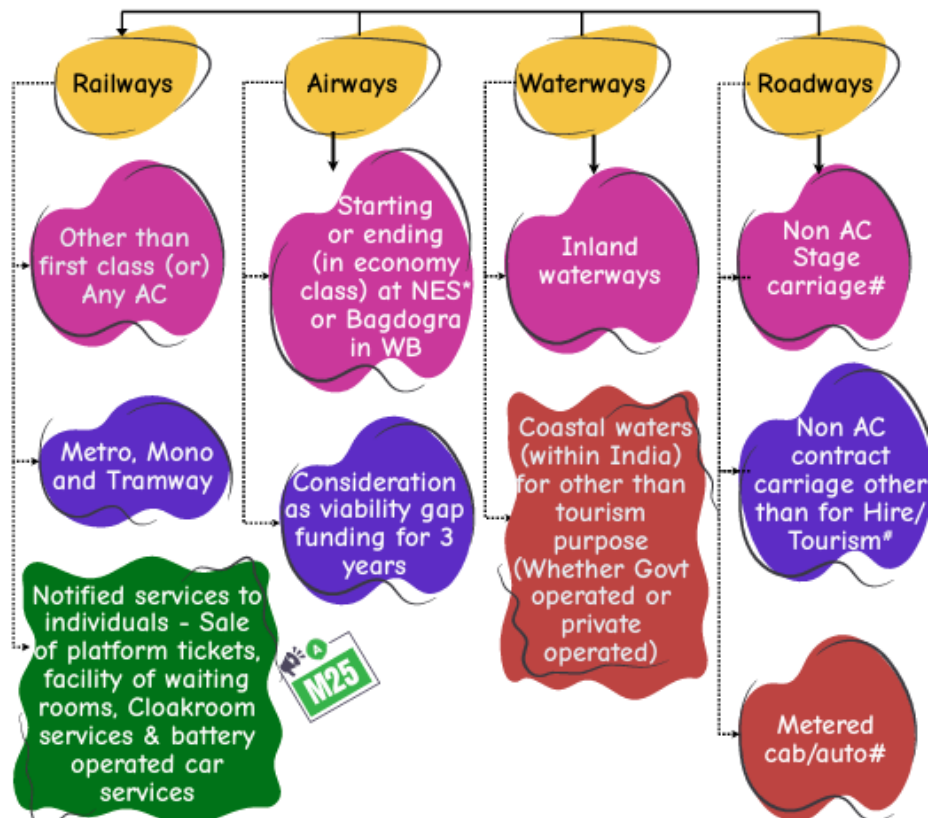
Railways

Airways

Waterways

Roadways

Other than first class (or) Any AC

Metro, Mono and Tramway

Notified services to individuals - Sale of platform tickets, facility of waiting rooms, Cloakroom services & battery operated car services

Starting or ending (in economy class) at NES* or Bagdogra in WB

Consideration as viability gap funding for 3 years

A
M25

Inland waterways

Coastal waters (within India) for other than tourism purpose (Whether Govt operated or private operated)

Non AC Stage carriage#

Non AC contract carriage other than for Hire/ Tourism#

Metered cab/auto#